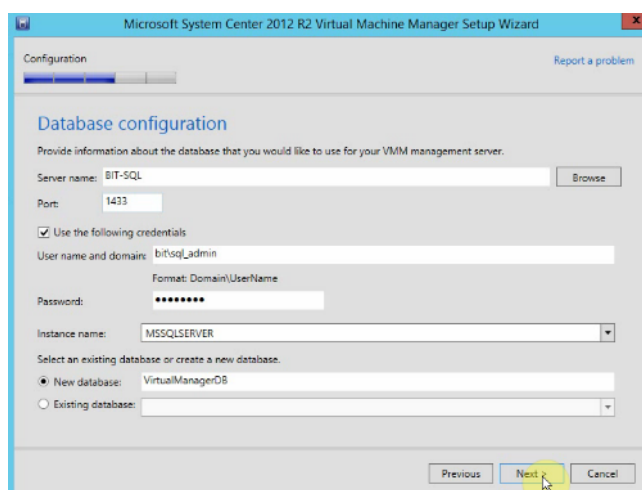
Microsoft System Center 2012 R2 Virtual Machine Manager Setup Wizard

Configuration

Report a problem

Database configuration

Provide information about the database that you would like to use for your VMM management server.

Server name: BIT-SQL

Browse

Port: 1433

Use the following credentials

User name and domain: bit\sql_admin

Format: Domain\UserName

Password: ●●●●●●●●

Instance name: MSSQLSERVER

Select an existing database or create a new database.

New database: VirtualManagerDB

Existing database:

Previous

Next

Cancel